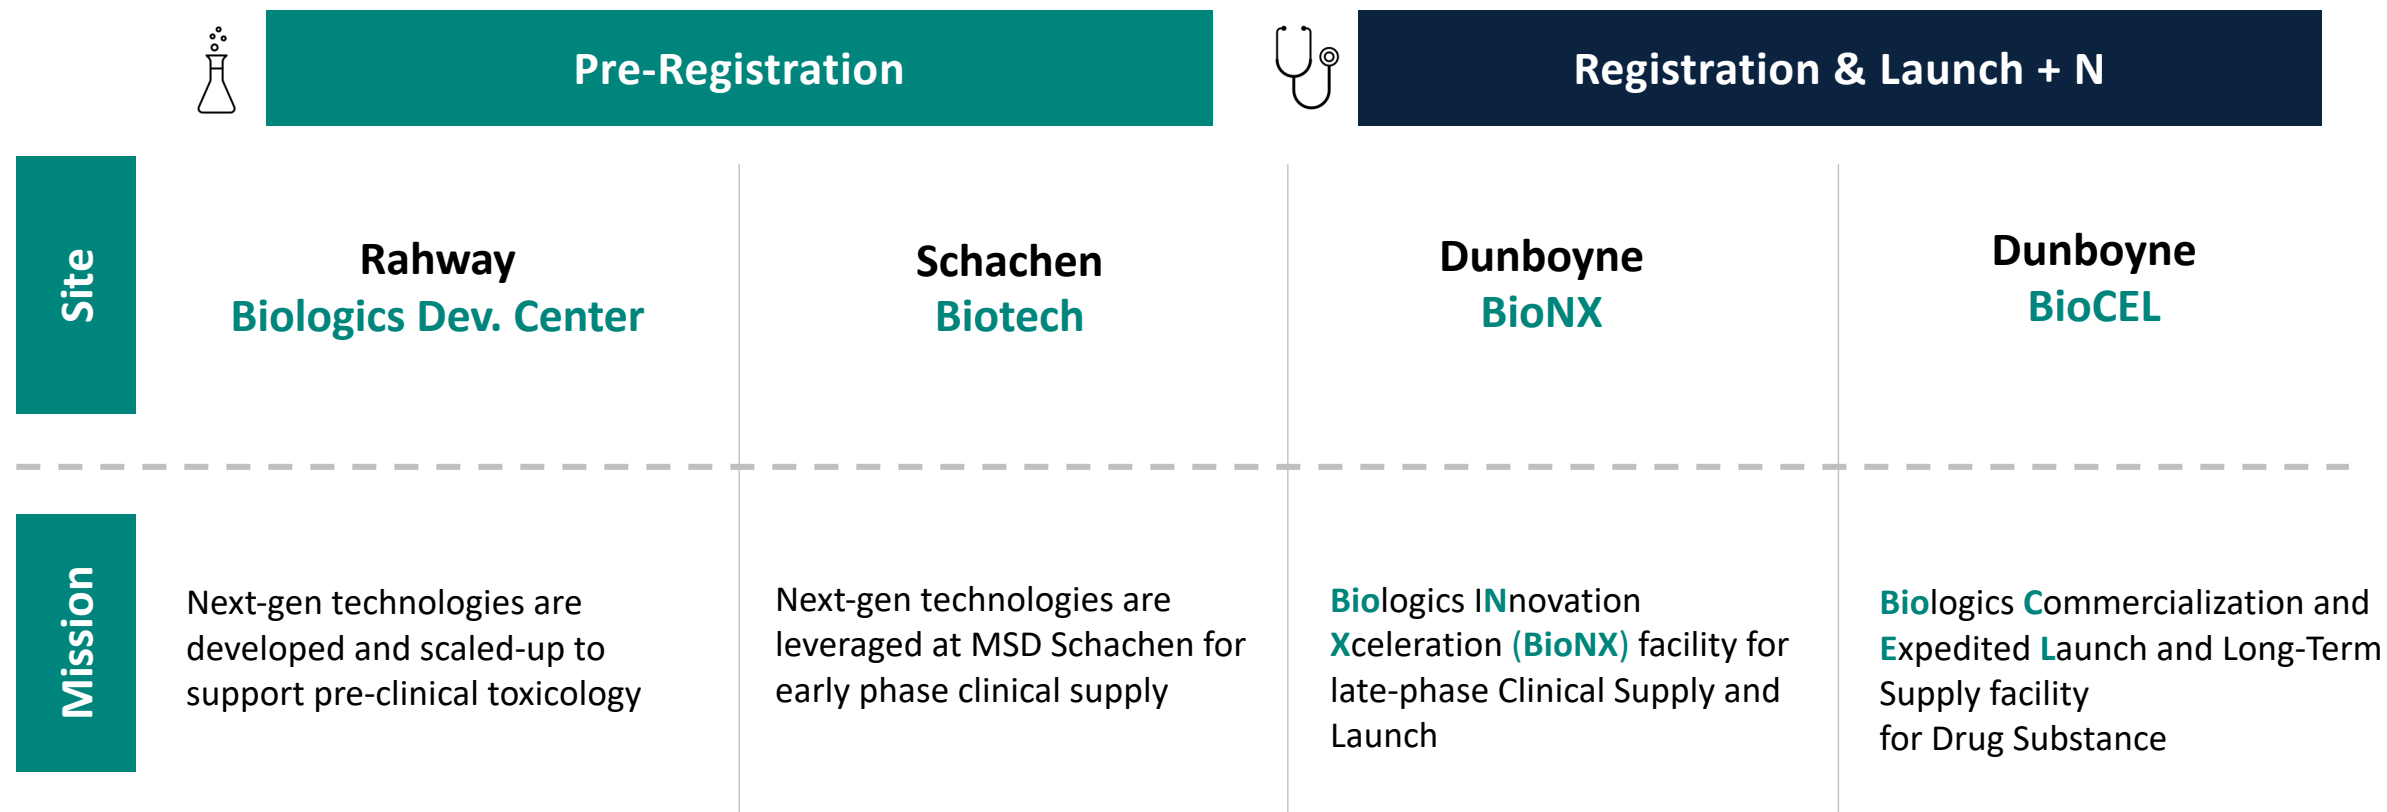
Pre-Registration

Registration & Launch + N

Site

Rahway
Biologics Dev. Center

Schachen
Biotech

Dunboyne
BioNX

Dunboyne
BioCEL

Mission

Next-gen technologies are developed and scaled-up to support pre-clinical toxicology

Next-gen technologies are leveraged at MSD Schachen for early phase clinical supply

Biologics INnovation Xceleration (BioNX) facility for late-phase Clinical Supply and Launch

Biologics Commercialization and Expedited Launch and Long-Term Supply facility for Drug Substance